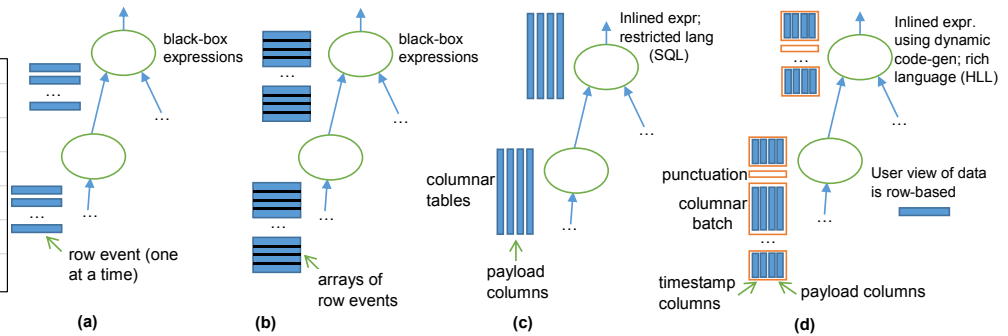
black-box expressions

…

…

…

…

row event (one at a time)

(a)

black-box expressions

…

…

…

arrays of row events

(b)

Inlined expr; restricted lang (SQL)

…

columnar tables

…

payload columns

(c)

Inlined expr. using dynamic code-gen; rich language (HLL)

…

…

punctuation

columnar batch

…

User view of data is row-based

…

timestamp columns

payload columns

(d)